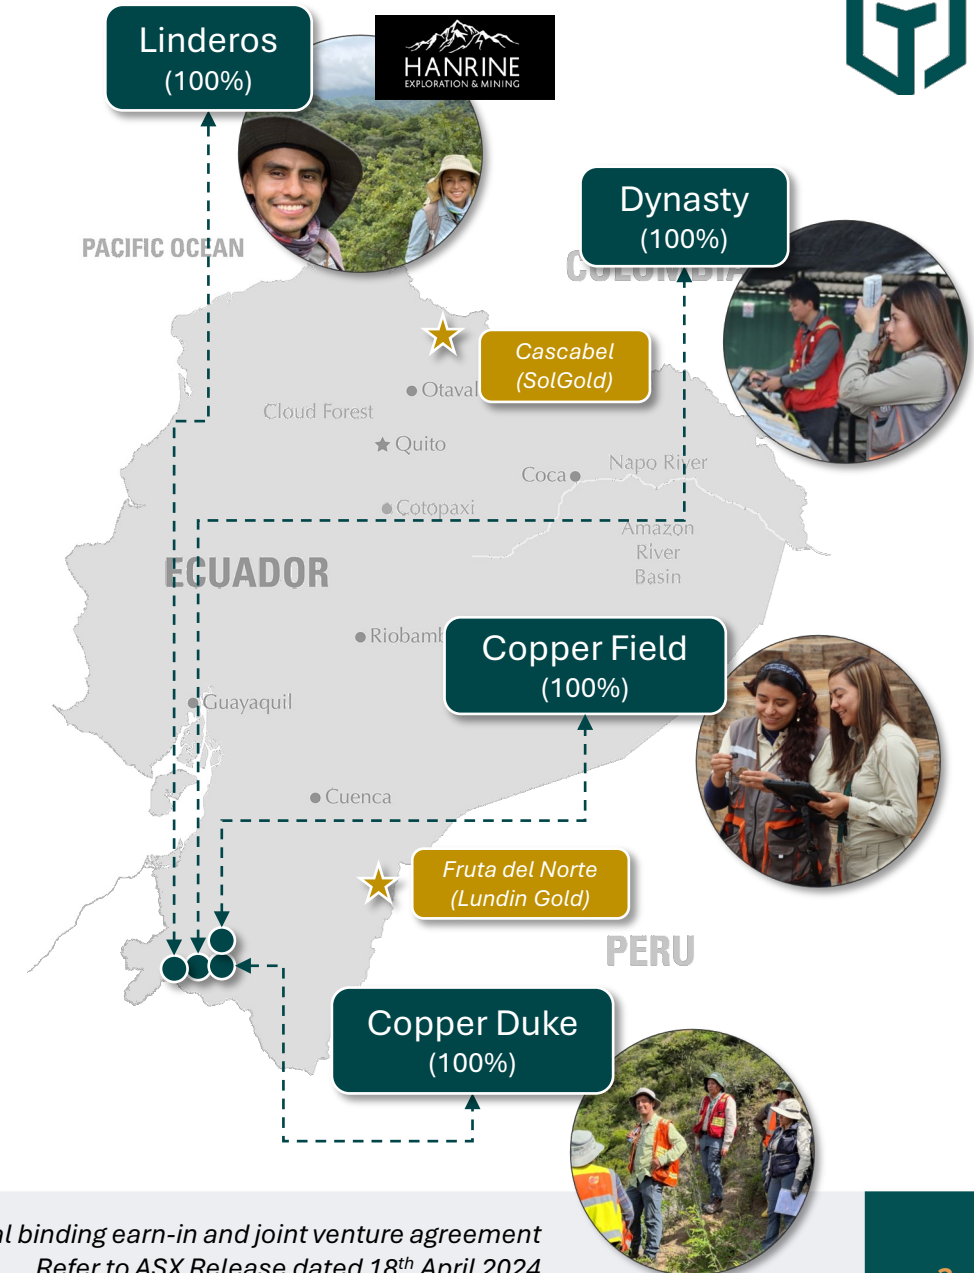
Linderos
(100%)

HANRINE
EXPLORATION & MINING

Dynasty
(100%)

PACIFIC OCEAN

COLOMBIA

Cascabel
(SolGold)

Otaval

Cloud Forest

Quito

Coca

Napo River

Cotopaxi

Amazon
River
Basin

ECUADOR

Riobamb

Copper Field
(100%)

Guayaquil

Cuenca

Fruta del Norte
(Lundin Gold)

PERU

Copper Duke
(100%)

l binding earn-in and joint venture agreement
Refer to ASX Release dated 18$^{th}$ April 2024